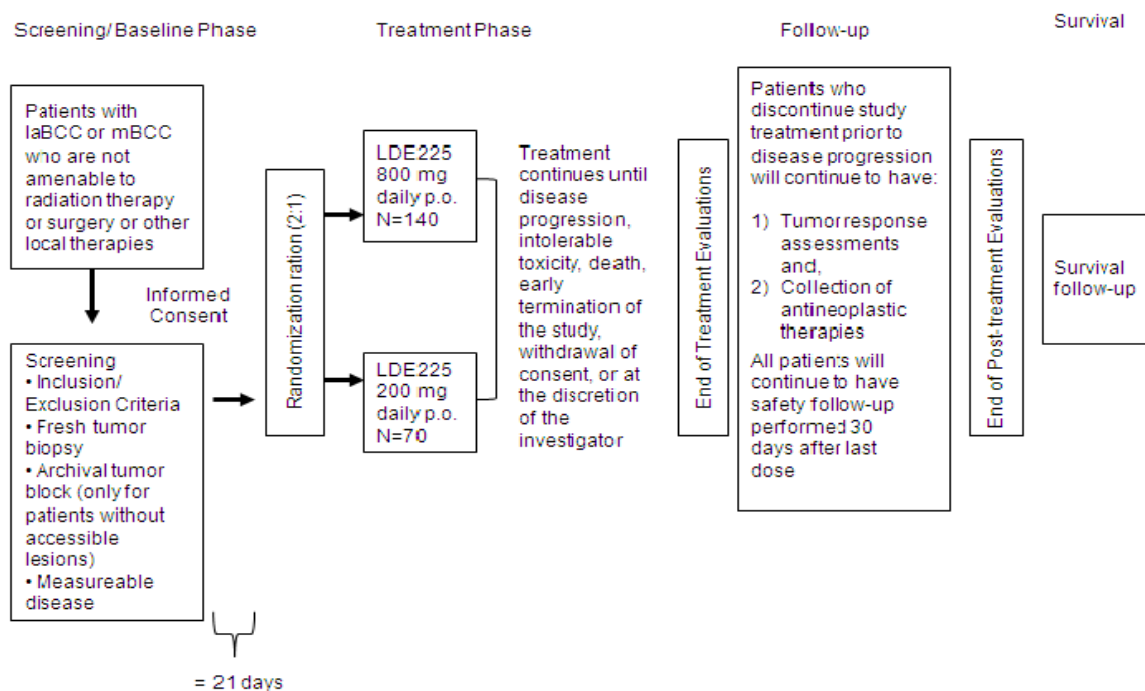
Screening/ Baseline Phase

Treatment Phase

Follow-up

Survival

Patients with laBCC or mBCC who are not amenable to radiation therapy or surgery or other local therapies

Informed Consent

Screening
• Inclusion/ Exclusion Criteria
• Fresh tumor biopsy
• Archival tumor block (only for patients without accessible lesions)
• Measureable disease

= 21 days

Randomization ration (2:1)

LDE225 800 mg daily p.o. N=140

LDE225 200 mg daily p.o. N=70

Treatment continues until disease progression, intolerable toxicity, death, early termination of the study, withdrawal of consent, or at the discretion of the investigator

End of Treatment Evaluations

Patients who discontinue study treatment prior to disease progression will continue to have:

1) Tumor response assessments and,
2) Collection of antineoplastic therapies

All patients will continue to have safety follow-up performed 30 days after last dose

End of Post-treatment Evaluations

Survival follow-up